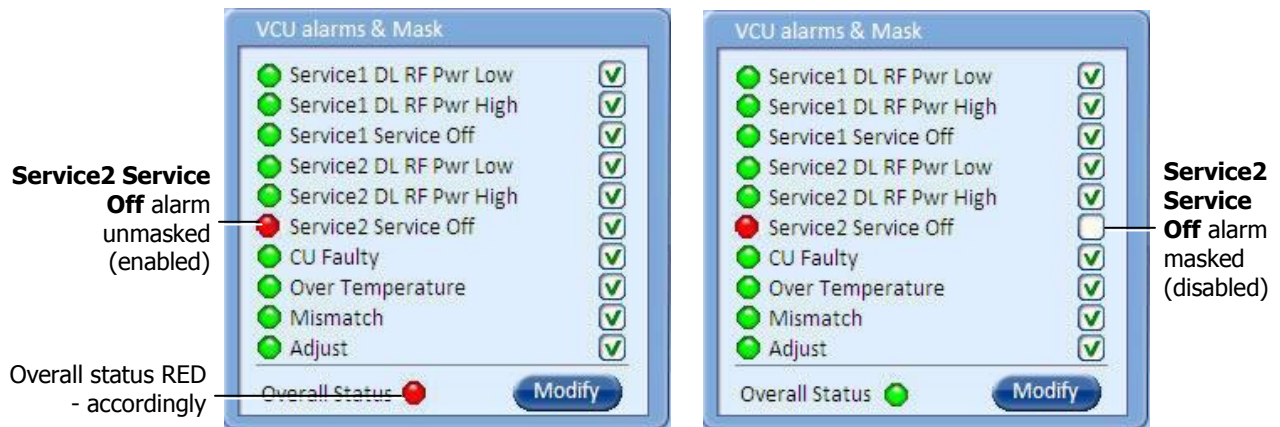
**Service2 Service Off** alarm unmasked (enabled)

Overall status RED - accordingly

VCU alarms & Mask

Service1 DL RF Pwr Low
Service1 DL RF Pwr High
Service1 Service Off
Service2 DL RF Pwr Low
Service2 DL RF Pwr High
Service2 Service Off
CU Faulty
Over Temperature
Mismatch
Adjust

Overall Status

Modify

VCU alarms & Mask

Service1 DL RF Pwr Low
Service1 DL RF Pwr High
Service1 Service Off
Service2 DL RF Pwr Low
Service2 DL RF Pwr High
Service2 Service Off
CU Faulty
Over Temperature
Mismatch
Adjust

Overall Status

Modify

**Service2 Service Off** alarm masked (disabled)